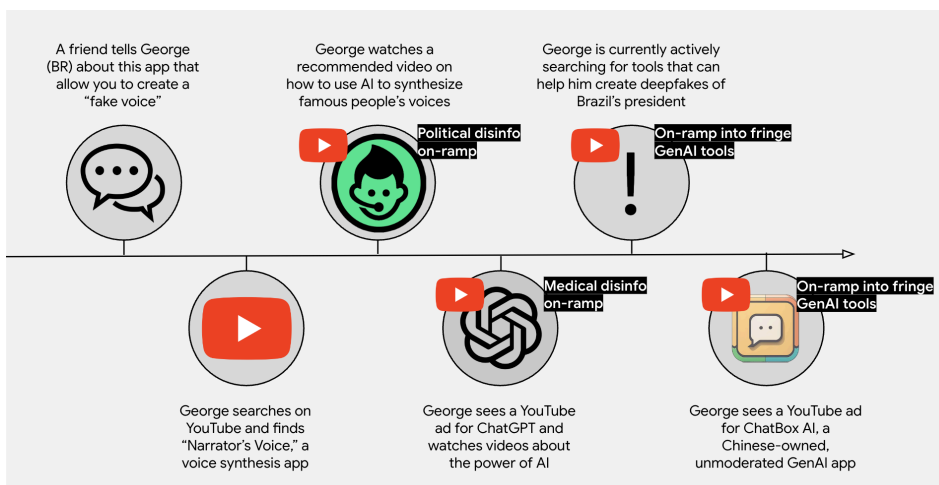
A friend tells George (BR) about this app that allow you to create a "fake voice"

George watches a recommended video on how to use AI to synthesize famous people's voices

Political disinfo on-ramp

George is currently actively searching for tools that can help him create deepfakes of Brazil's president

On-ramp into fringe GenAI tools

Medical disinfo on-ramp

On-ramp into fringe GenAI tools

George searches on YouTube and finds "Narrator's Voice," a voice synthesis app

George sees a YouTube ad for ChatGPT and watches videos about the power of AI

George sees a YouTube ad for ChatBox AI, a Chinese-owned, unmoderated GenAI app